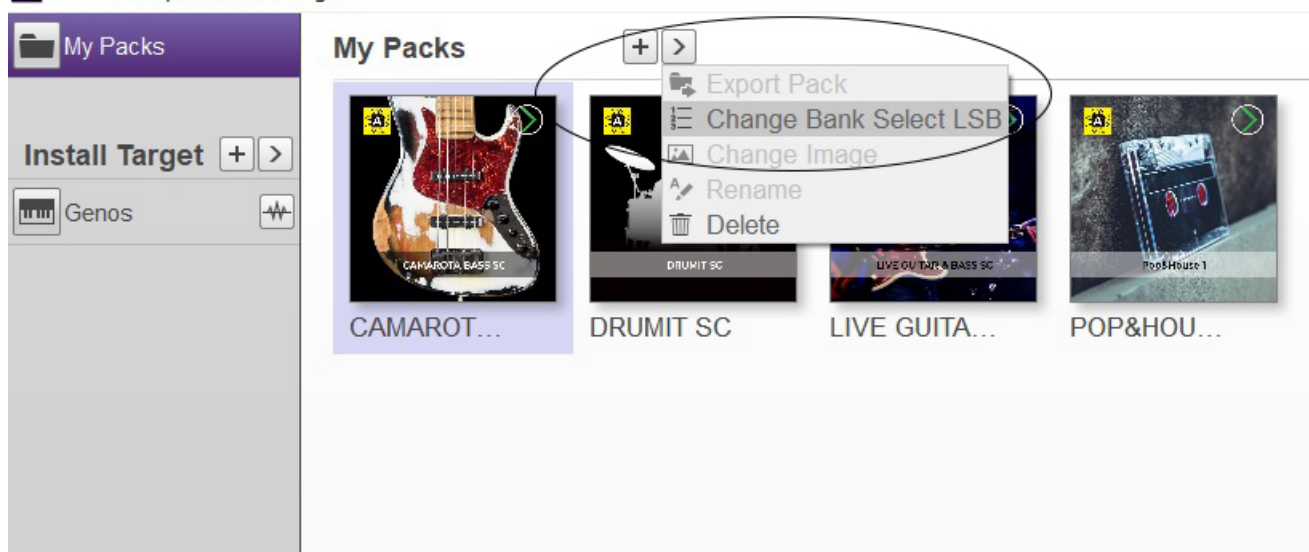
My Packs

Install Target + >

Genos

My Packs + >

Export Pack
Change Bank Select LSB
Change Image
Rename
Delete

CAMAROTA BASS SC
CAMAROT…

DRUMIT SC
DRUMIT SC

LIVE GUITAR & BASS SC
LIVE GUITA…

Pop&House 1
POP&HOU…